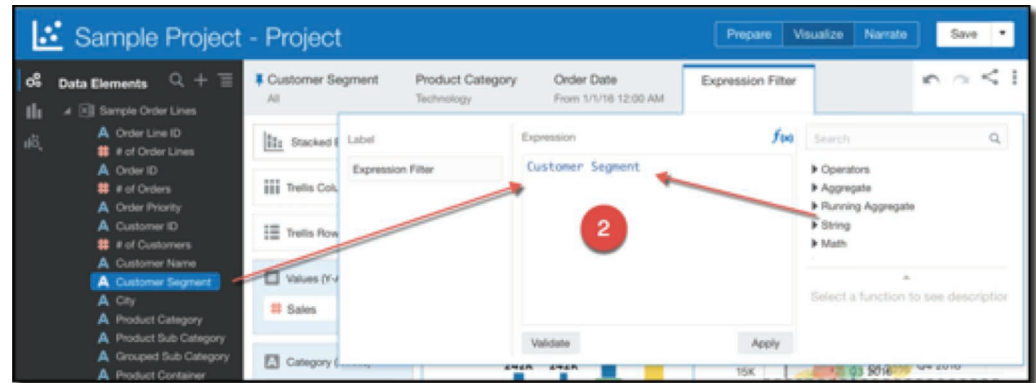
Sample Project - Project

Prepare Visualize Narrate Save

Data Elements

Sample Order Lines
Order Line ID
# of Order Lines
Order ID
# of Orders
Order Priority
Customer ID
# of Customers
Customer Name
Customer Segment
City
Product Category
Product Sub Category
Grouped Sub Category
Product Container

Customer Segment
All

Product Category
Technology

Order Date
From 1/1/16 12:00 AM

Expression Filter

Stacked

Trellis Colu

Trellis Row

Values (Y-

Sales

Category

Label
Expression Filter

Expression
Customer Segment

2

Validate

Apply

Search

▸ Operators
▸ Aggregate
▸ Running Aggregate
▸ String
▸ Math

Select a function to see descriptio

242K 242K

15K

Q3 2016 Q4 2016